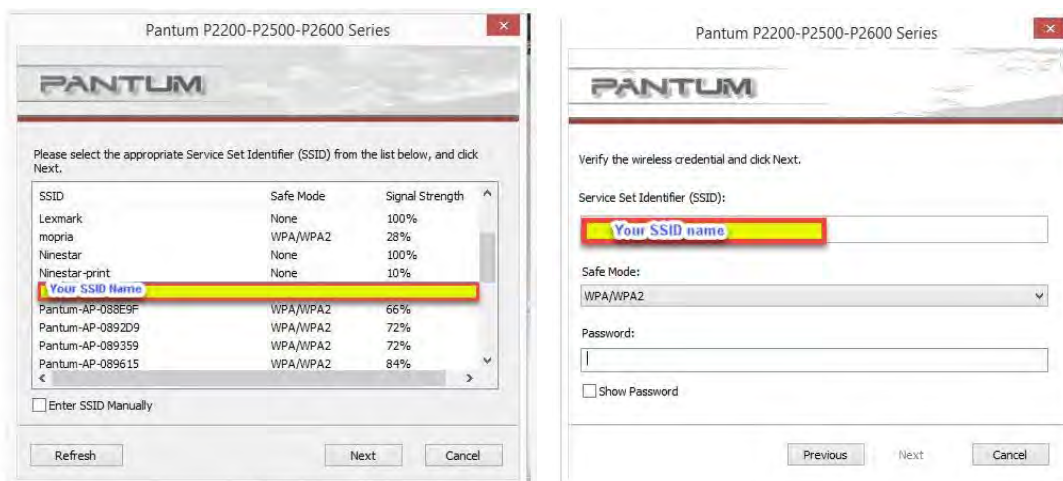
Pantum P2200-P2500-P2600 Series

PANTUM

Please select the appropriate Service Set Identifier (SSID) from the list below, and click Next.

| SSID | Safe Mode | Signal Strength |
|---|---|---|
| Lexmark | None | 100% |
| mopria | WPA/WPA2 | 28% |
| Ninestar | None | 100% |
| Ninestar-print | None | 10% |
| Your SSID Name | | |
| Pantum-AP-088E9F | WPA/WPA2 | 66% |
| Pantum-AP-0892D9 | WPA/WPA2 | 72% |
| Pantum-AP-089359 | WPA/WPA2 | 72% |
| Pantum-AP-089615 | WPA/WPA2 | 84% |

Enter SSID Manually

Refresh

Next

Cancel

Pantum P2200-P2500-P2600 Series

PANTUM

Verify the wireless credential and click Next.

Service Set Identifier (SSID):

Your SSID name

Safe Mode:

WPA/WPA2

Password:

Show Password

Previous

Next

Cancel